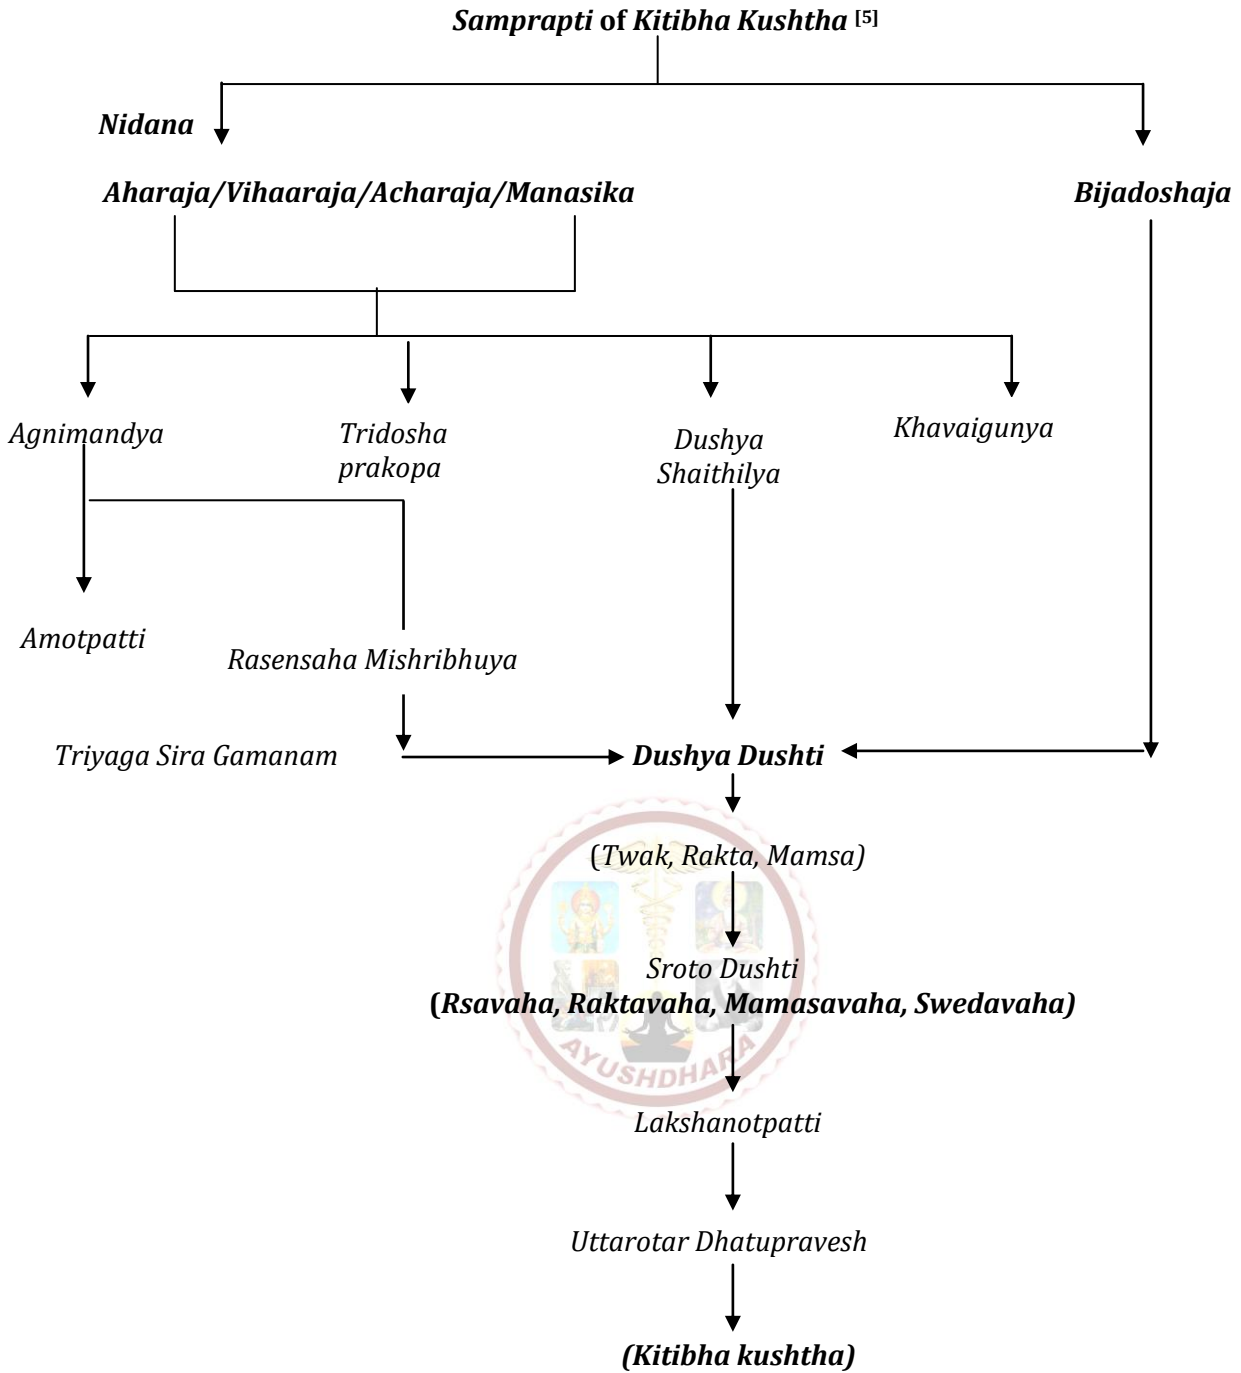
Samprapti of Kitibha Kushtha [5]

Nidana

Aharaja/Vihaaraja/Acharaja/Manasika

Bijadoshaja

Agnimandya

Tridosha prakopa

Dushya Shaithilya

Khavaigunya

Amotpatti

Rasensaha Mishribhuya

Triyaga Sira Gamanam

Dushya Dushti

(Twak, Rakta, Mamsa)

Sroto Dushti

(Rsavaha, Raktavaha, Mamasavaha, Swedavaha)

AYUSHDHARA

Lakshanotpatti

Uttarotar Dhatupravesh

(Kitibha kushtha)